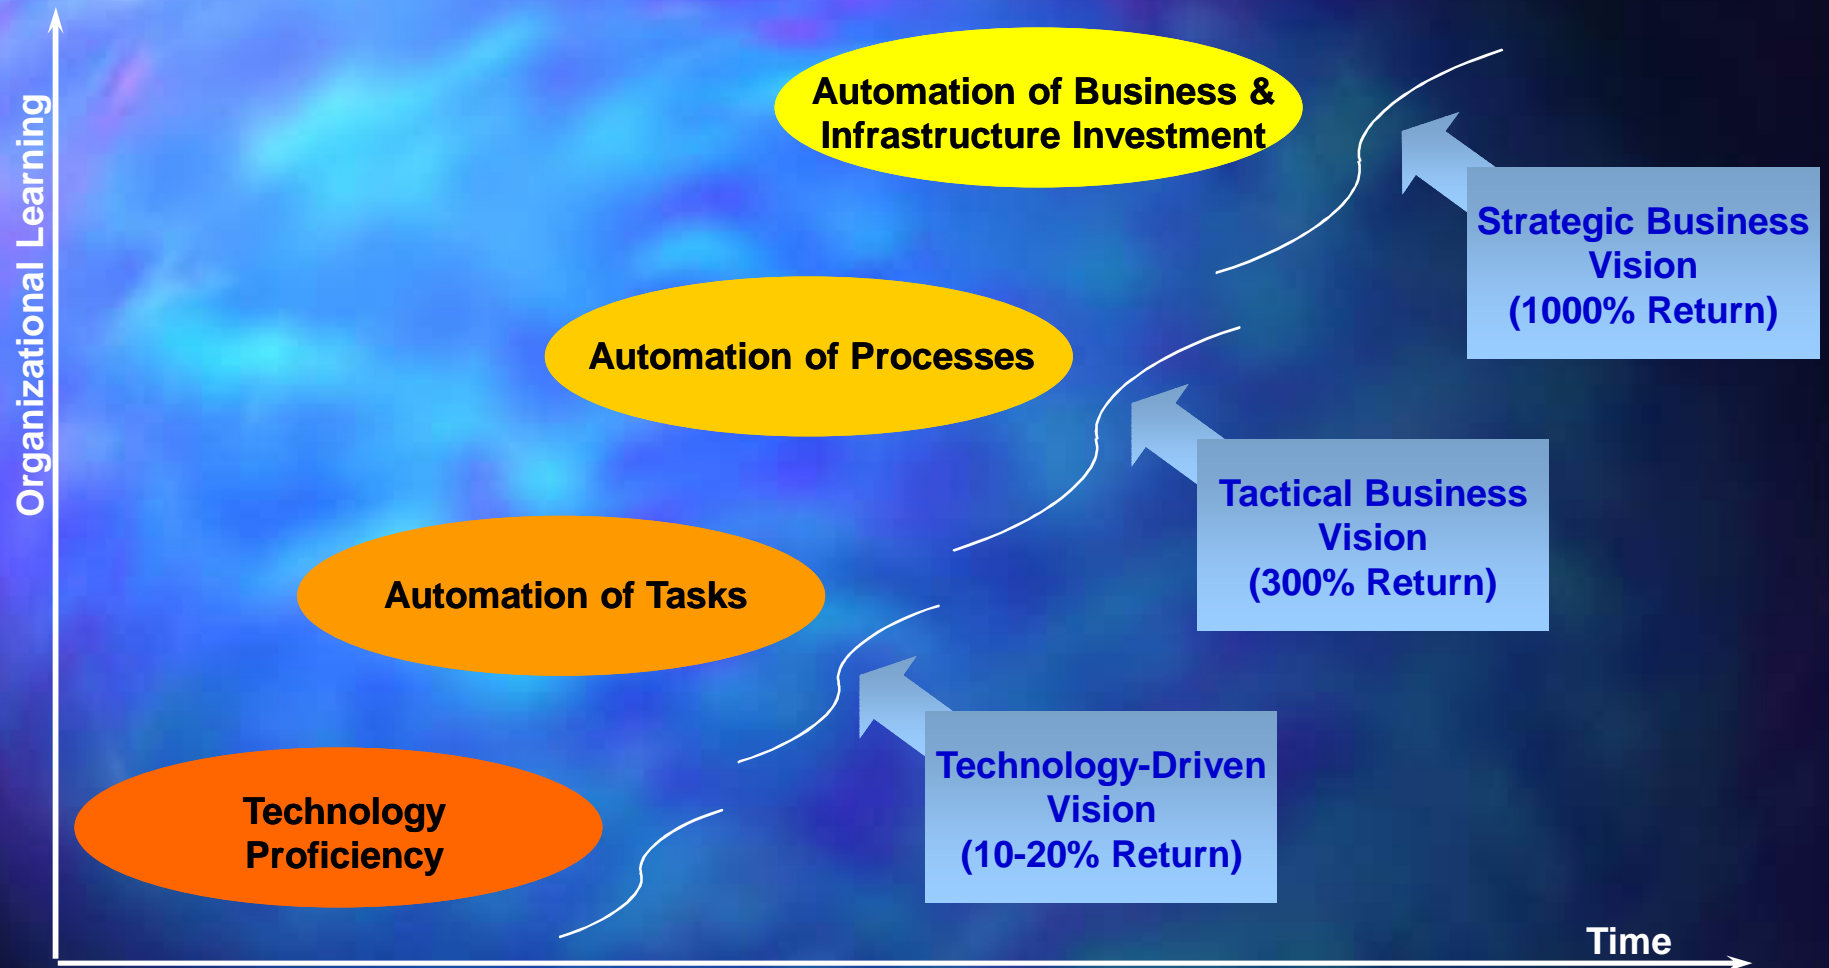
Organizational Learning

Automation of Business & Infrastructure Investment

Strategic Business Vision (1000% Return)

Automation of Processes

Tactical Business Vision (300% Return)

Automation of Tasks

Technology Proficiency

Technology-Driven Vision (10-20% Return)

Time